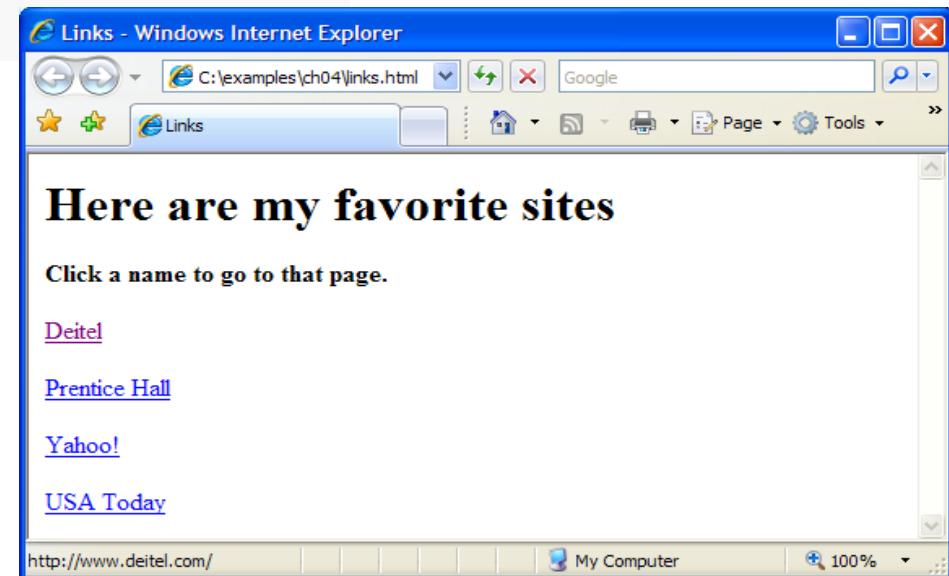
Links - Windows Internet Explorer

C:\examples\ch04\links.html

Google

Links

Page ▾ Tools ▾

Here are my favorite sites

Click a name to go to that page.

Deitel

Prentice Hall

Yahoo!

USA Today

http://www.deitel.com/

My Computer

100%